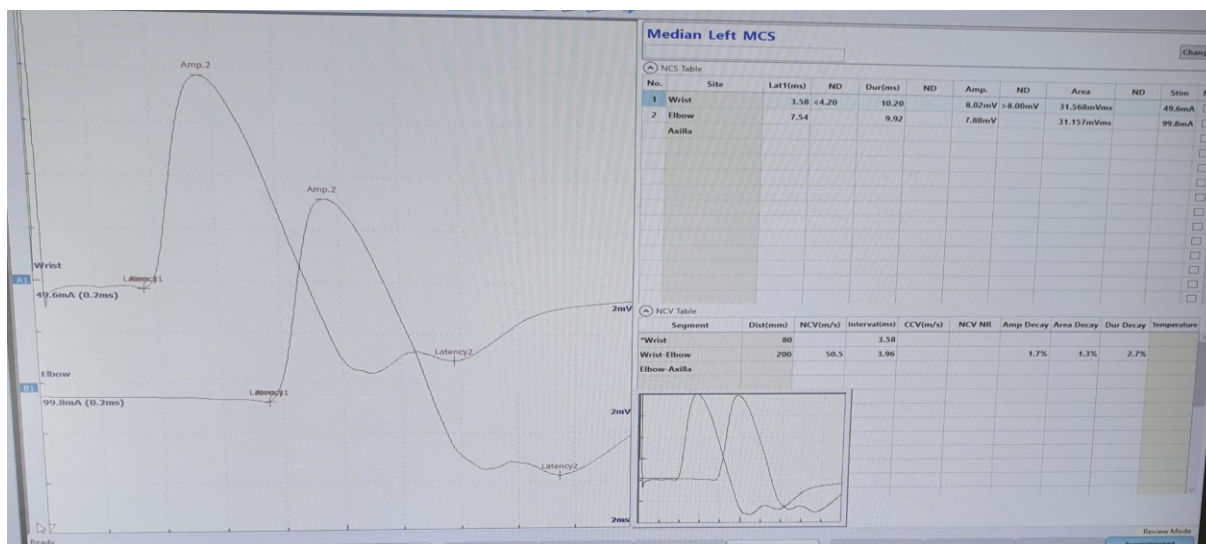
Amp.2

Amp.2

Wrist

A1

Latency1

49.6mA (0.2ms)

Latency2

2mV

Elbow

B1

Latency1

99.8mA (0.2ms)

2mV

Latency2

2ms

Ready

Median Left MCS

Chang

NCS Table

| No. | Site | Lat1(ms) | ND | Dur(ms) | ND | Amp. | ND | Area | ND | Stim |
|---|---|---|---|---|---|---|---|---|---|---|
| 1 | Wrist | 3.58 | <4.20 | 10.20 | | 8.02mV | >8.00mV | 31.568mVms | | 49.6mA |
| 2 | Elbow | 7.54 | | 9.92 | | 7.88mV | | 31.157mVms | | 99.8mA |
| | Axilla | | | | | | | | | |

NCV Table

| Segment | Dist(mm) | NCV(m/s) | Interval(ms) | CCV(m/s) | NCV NR | Amp Decay | Area Decay | Dur Decay | Temperature |
|---|---|---|---|---|---|---|---|---|---|
| *Wrist | 80 | | 3.58 | | | | | | |
| Wrist-Elbow | 200 | 50.5 | 3.96 | | | 1.7% | 1.3% | 2.7% | |
| Elbow-Axilla | | | | | | | | | |

Review Mode